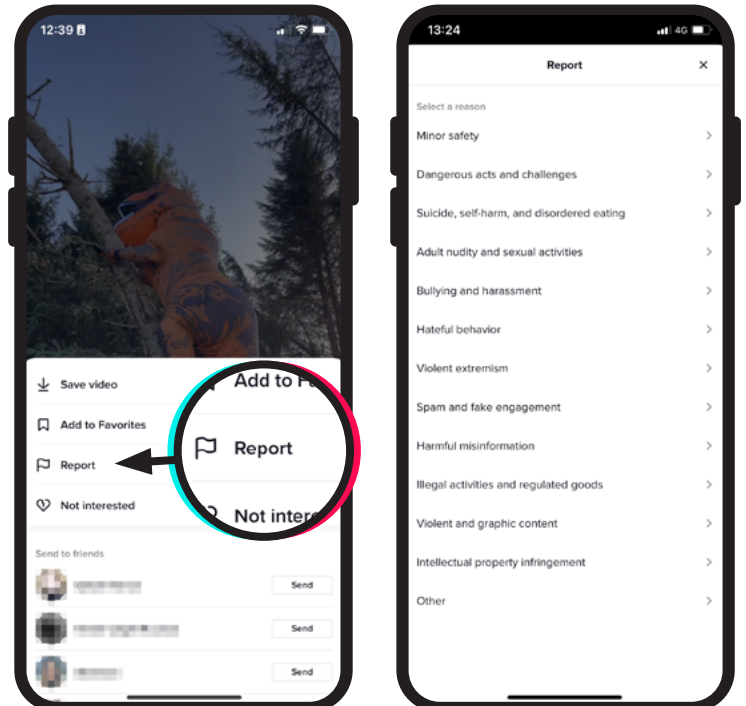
12:39

Save video

Add to Favorites

Report

Not interested

Add to Fa

Report

Not intere

Send to friends

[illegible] Send

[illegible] Send

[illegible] Send

13:24 4G

Report ×

Select a reason

Minor safety

Dangerous acts and challenges

Suicide, self-harm, and disordered eating

Adult nudity and sexual activities

Bullying and harassment

Hateful behavior

Violent extremism

Spam and fake engagement

Harmful misinformation

Illegal activities and regulated goods

Violent and graphic content

Intellectual property infringement

Other